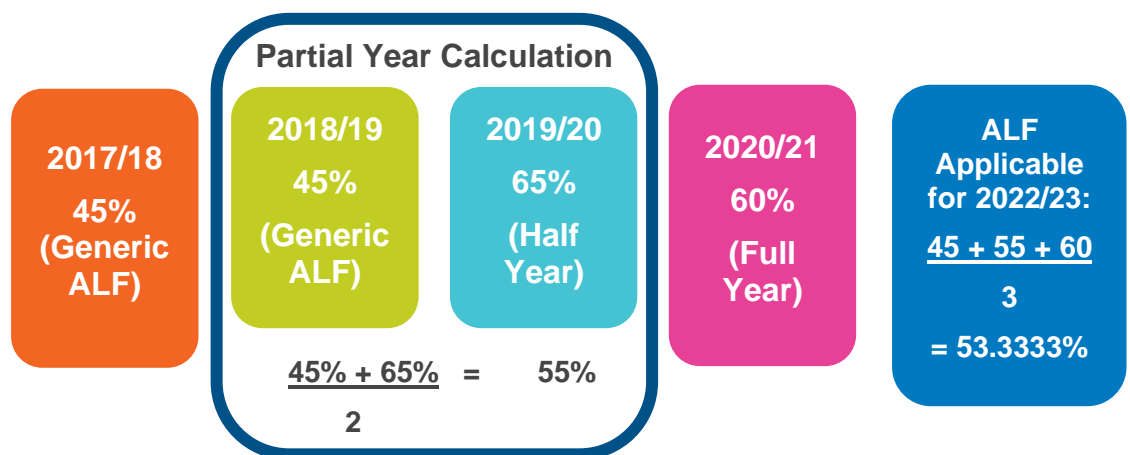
2017/18

45%

(Generic ALF)

Partial Year Calculation

2018/19

45%

(Generic ALF)

2019/20

65%

(Half Year)

$\frac{45\% + 65\%}{2} = 55\%$

2020/21

60%

(Full Year)

ALF Applicable for 2022/23:

$\frac{45 + 55 + 60}{3}$

= 53.3333%